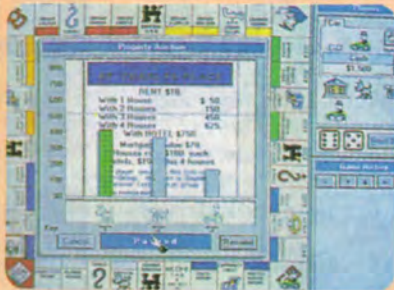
Property Auction

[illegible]

RENT $18

With 1 House $ 90
With 2 Houses 250
With 3 Houses 700
With 4 Houses 875

With HOTEL $1050

Mortgage Value $90
Houses cost $100 each
Hotels, $100 plus 4 houses

Cancel

Pass

Players

$1,500

Game History